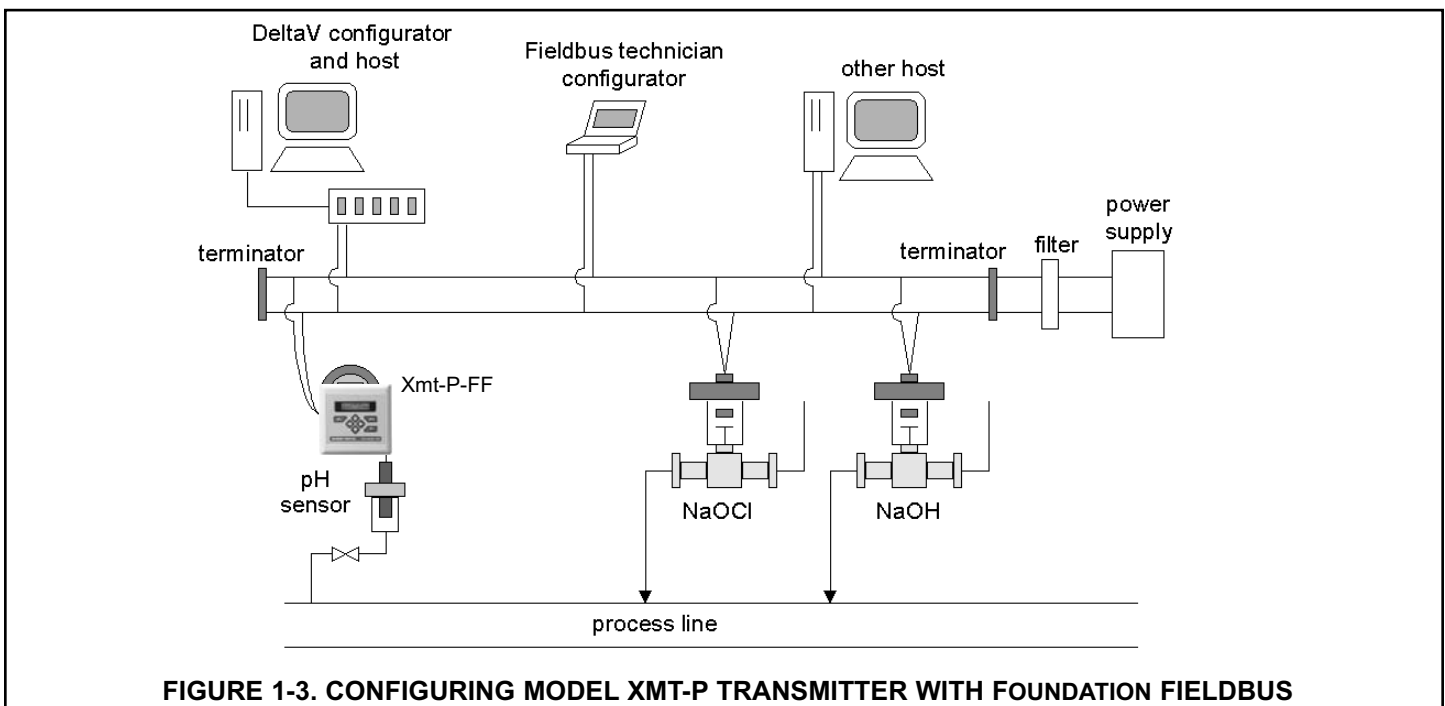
DeltaV configurator and host

Fieldbus technician configurator

other host

power supply

terminator

terminator

filter

Xmt-P-FF

pH sensor

NaOCl

NaOH

process line

FIGURE 1-3. CONFIGURING MODEL XMT-P TRANSMITTER WITH FOUNDATION FIELDBUS